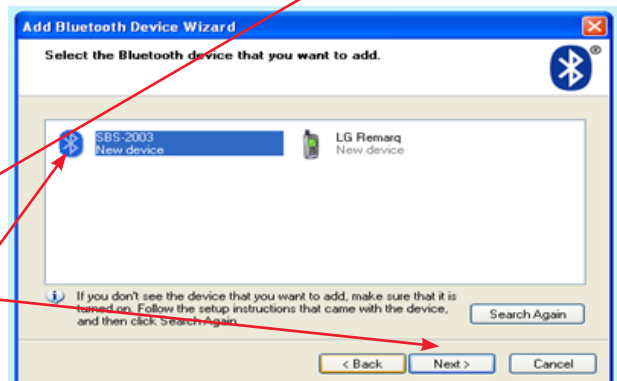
Add Bluetooth Device Wizard

Select the Bluetooth device that you want to add.

SBS-2003
New device

LG Remarq
New device

If you don't see the device that you want to add, make sure that it is turned on. Follow the setup instructions that came with the device, and then click Search Again.

Search Again

< Back

Next >

Cancel